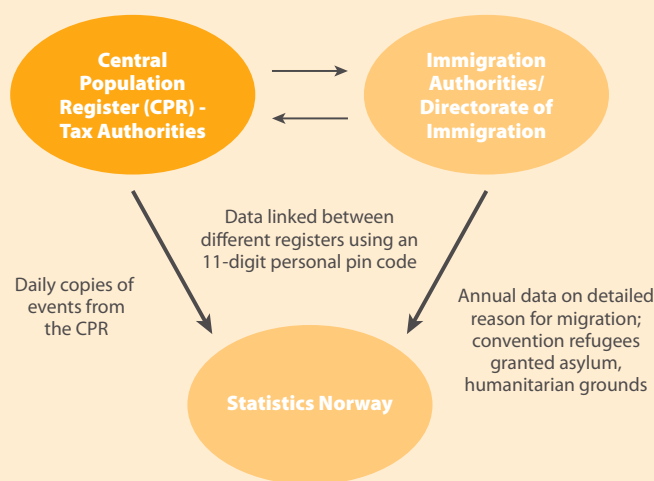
Central Population Register (CPR) - Tax Authorities

Immigration Authorities/ Directorate of Immigration

Data linked between different registers using an 11-digit personal pin code

Daily copies of events from the CPR

Annual data on detailed reason for migration; convention refugees granted asylum, humanitarian grounds

Statistics Norway